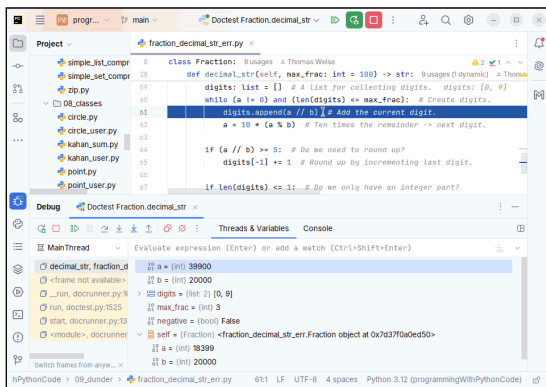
PW progr... main Doctest Fraction.decimal_str

Project
simple_list_compr
simple_set_compr
zip.py
08_classes
circle.py
circle_user.py
kahan_sum.py
kahan_user.py
point.py
point_user.py

fraction_decimal_str_err.py

8 class Fraction: 8 usages ≗ Thomas Weise
58 def decimal_str(self, max_frac: int = 100) -> str: 9 usages (1 dynamic) ≗ Thomas
59 digits: list = [] # A list for collecting digits. digits: [0, 9]
60 while (a != 0) and (len(digits) <= max_frac): # Create digits.
61 digits.append(a // b) # Add the current digit.
62 a = 10 * (a % b) # Ten times the remainder -> next digit.
63
64 if (a // b) >= 5: # Do we need to round up?
65 digits[-1] += 1 # Round up by incrementing last digit.
66
67 if len(digits) <= 1: # Do we only have an integer part?

Debug Doctest Fraction.decimal_str

Threads & Variables Console

MainThread
Evaluate expression (Enter) or add a watch (Ctrl+Shift+Enter)
decimal_str, fraction_d
<frame not available>
_run, docrunner.py:1
run, doctest.py:1525
start, docrunner.py:13
<module>, docrunner
a = {int} 39900
b = {int} 20000
digits = {list: 2} [0, 9]
max_frac = {int} 3
negative = {bool} False
self = {Fraction} <fraction_decimal_str_err.Fraction object at 0x7d37f0a0ed50>
a = {int} 18399
b = {int} 20000
Switch frames from anyw...

hPythonCode > 09_dunder > fraction_decimal_str_err.py 61:1 LF UTF-8 4 spaces Python 3.12 (programmingWithPythonCode)